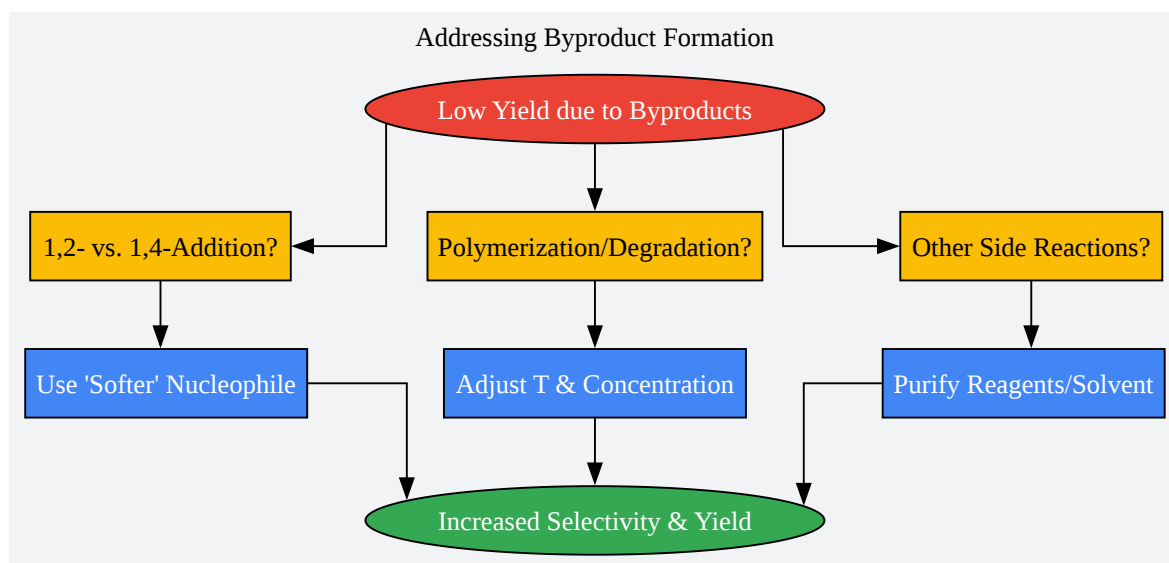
Addressing Byproduct Formation

Low Yield due to Byproducts

1,2- vs. 1,4-Addition?

Polymerization/Degradation?

Other Side Reactions?

Use 'Softer' Nucleophile

Adjust T & Concentration

Purify Reagents/Solvent

Increased Selectivity & Yield